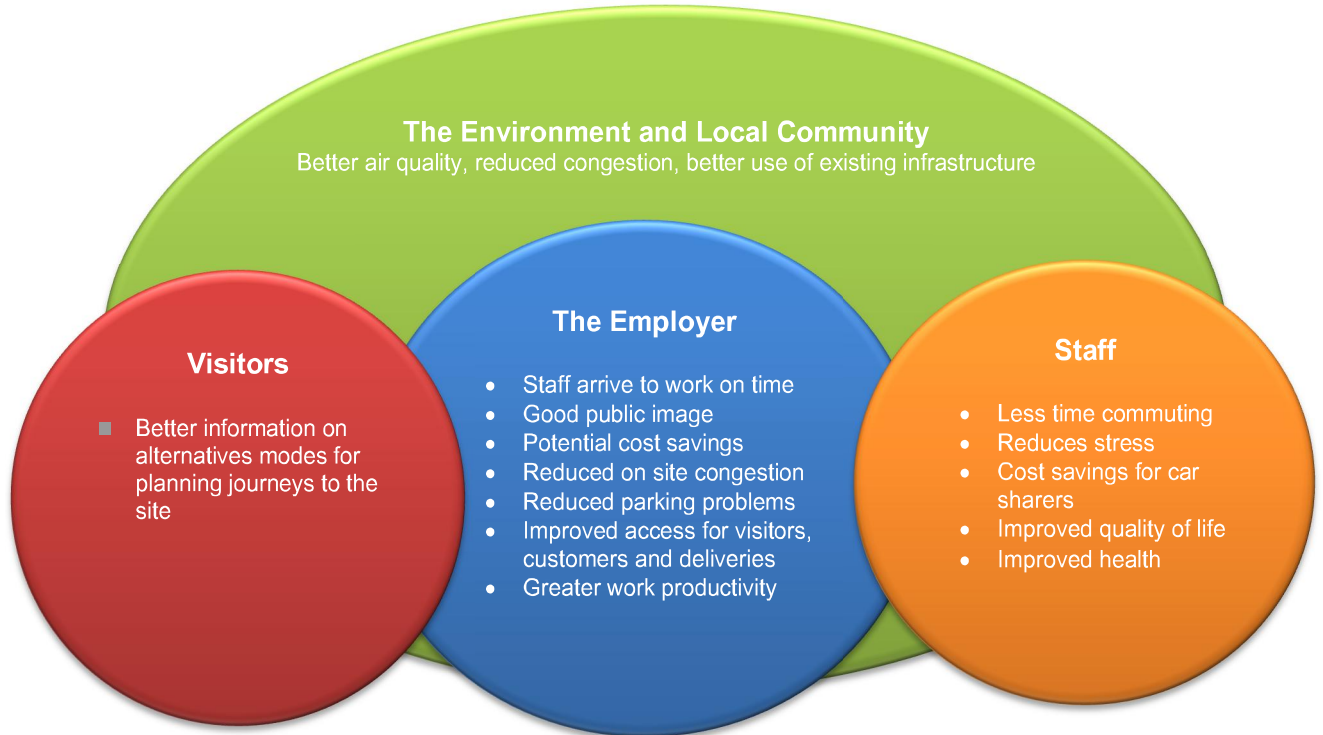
The Environment and Local Community
Better air quality, reduced congestion, better use of existing infrastructure

Visitors

- Better information on alternatives modes for planning journeys to the site

The Employer

- Staff arrive to work on time
- Good public image
- Potential cost savings
- Reduced on site congestion
- Reduced parking problems
- Improved access for visitors, customers and deliveries
- Greater work productivity

Staff

- Less time commuting
- Reduces stress
- Cost savings for car sharers
- Improved quality of life
- Improved health